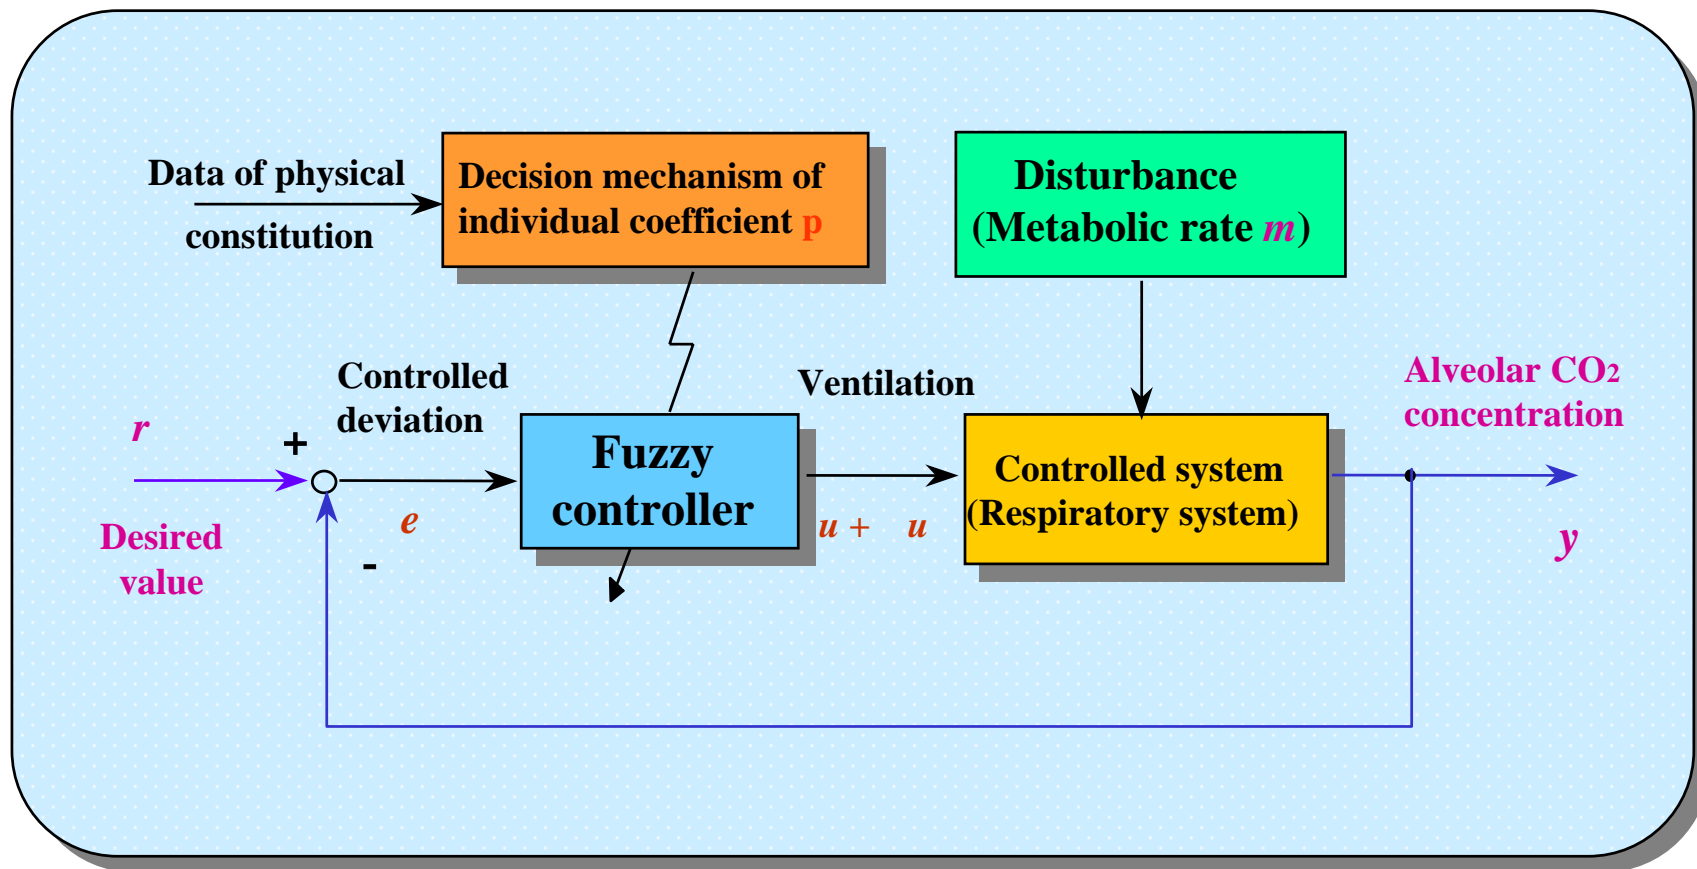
Data of physical constitution

Decision mechanism of individual coefficient p

Disturbance (Metabolic rate $m$)

Controlled deviation

Ventilation

Alveolar $CO_2$ concentration

$r$

+

Fuzzy controller

Controlled system (Respiratory system)

Desired value

$e$

-

$u$ + $u$

$y$